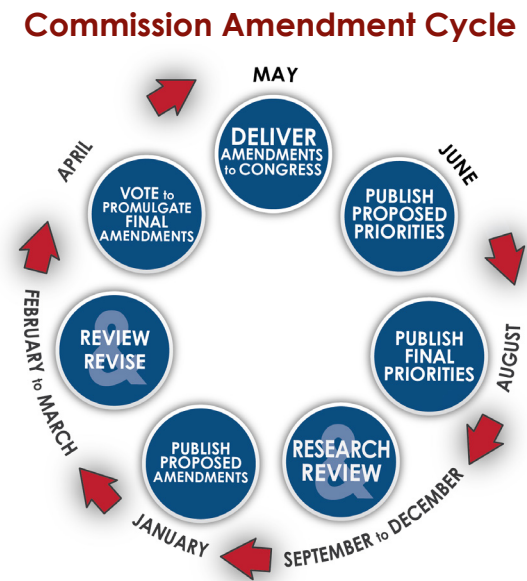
Commission Amendment Cycle

MAY

DELIVER AMENDMENTS to CONGRESS

JUNE

PUBLISH PROPOSED PRIORITIES

AUGUST

PUBLISH FINAL PRIORITIES

SEPTEMBER to DECEMBER

RESEARCH & REVIEW

JANUARY

PUBLISH PROPOSED AMENDMENTS

FEBRUARY to MARCH

REVIEW & REVISE

APRIL

VOTE to PROMULGATE FINAL AMENDMENTS